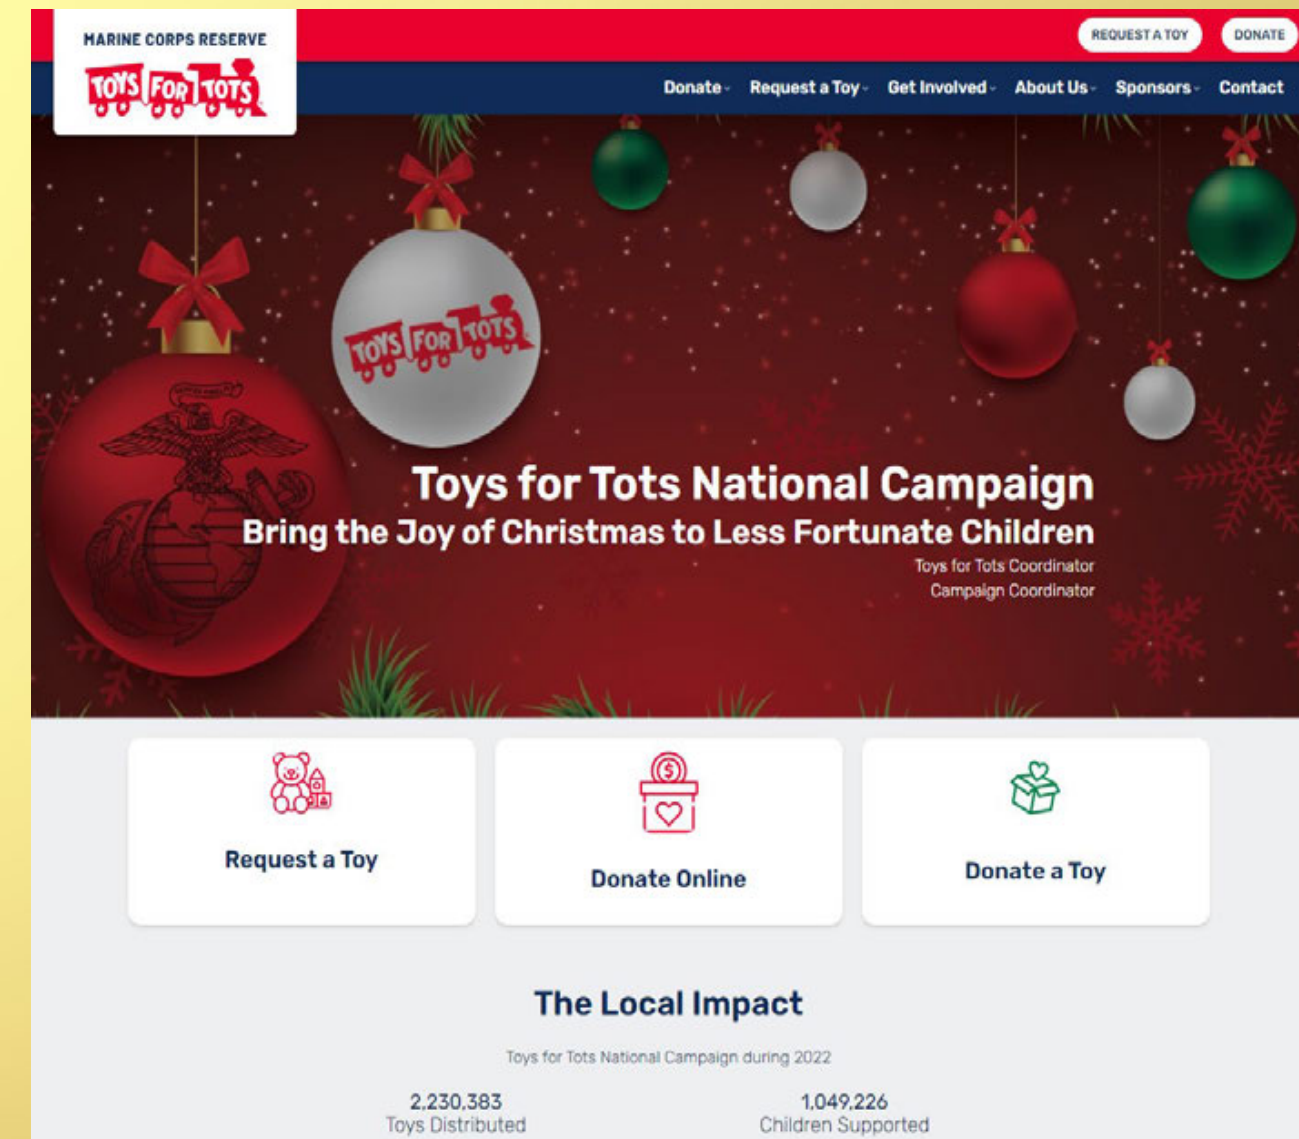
MARINE CORPS RESERVE
TOYS FOR TOTS

REQUEST A TOY DONATE

Donate Request a Toy Get Involved About Us Sponsors Contact

TOYS FOR TOTS

Toys for Tots National Campaign
Bring the Joy of Christmas to Less Fortunate Children
Toys for Tots Coordinator
Campaign Coordinator

Request a Toy

Donate Online

Donate a Toy

The Local Impact

Toys for Tots National Campaign during 2022

2,230,383
Toys Distributed

1,049,226
Children Supported